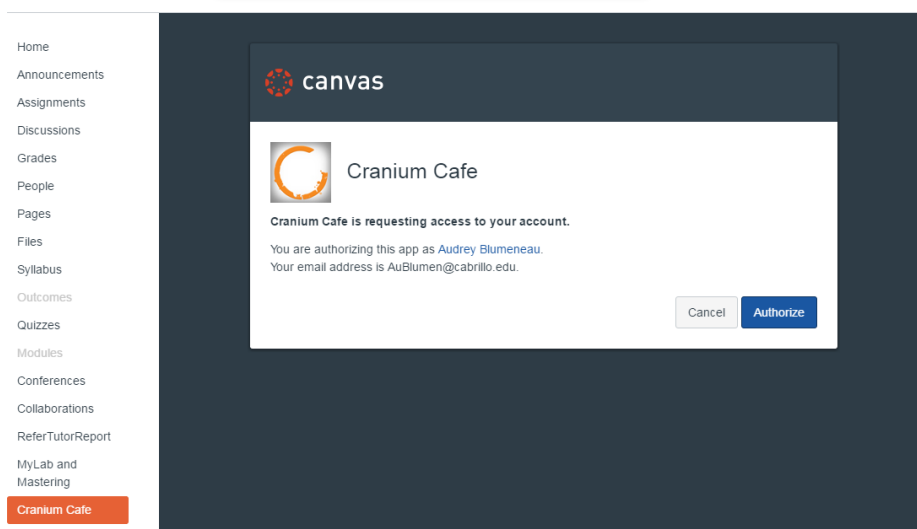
Home
Announcements
Assignments
Discussions
Grades
People
Pages
Files
Syllabus
Outcomes
Quizzes
Modules
Conferences
Collaborations
ReferTutorReport
MyLab and Mastering
Cranium Cafe

canvas

Cranium Cafe

Cranium Cafe is requesting access to your account.

You are authorizing this app as Audrey Blumeneau.
Your email address is AuBlumen@cabrillo.edu.

Cancel
Authorize